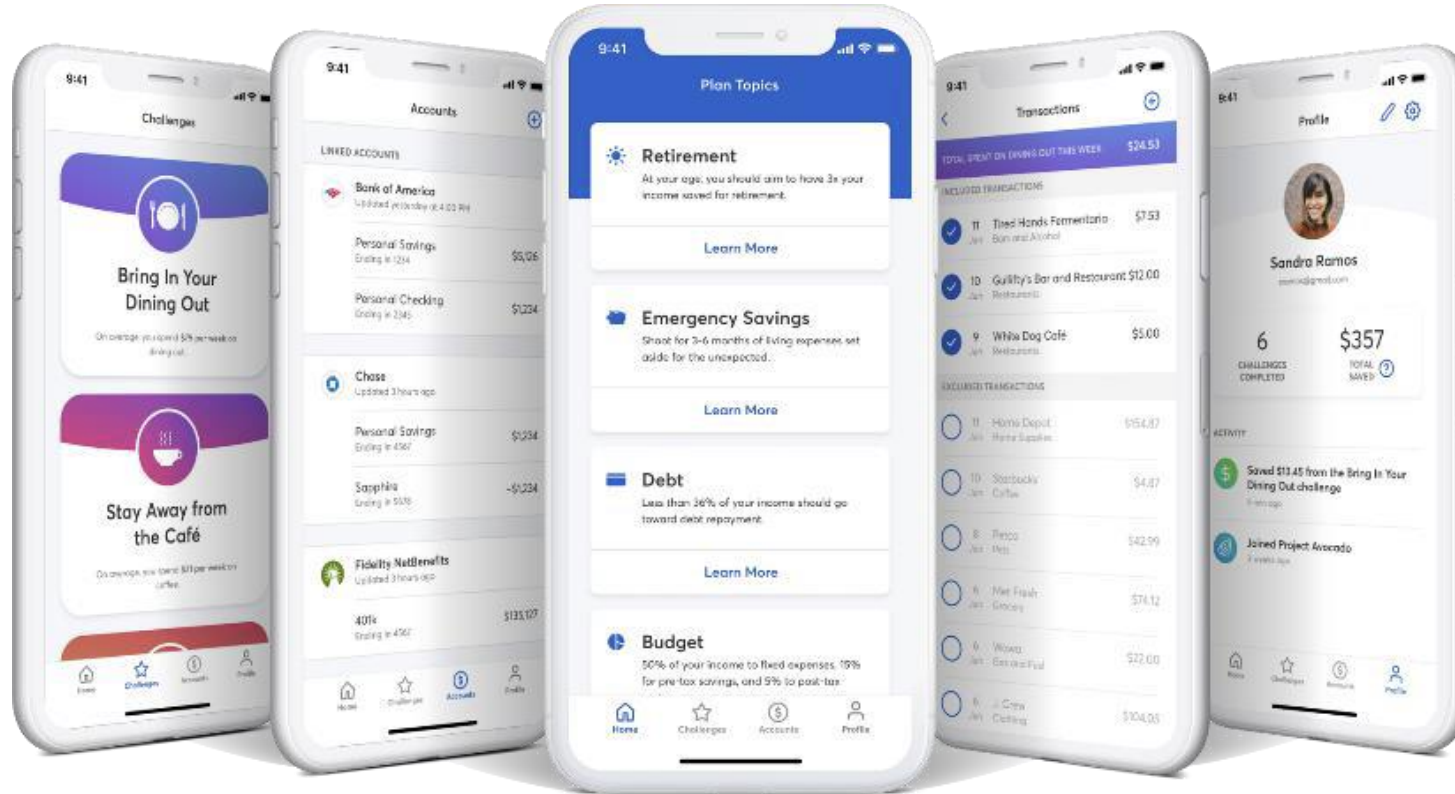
9:41

Challenges

Bring In Your Dining Out

On average you spend $75 per week on dining out.

Stay Away from the Café

On average you spend $21 per week on coffee.

Home Challenges Accounts Profile

9:41

Accounts

LINKED ACCOUNTS

Bank of America
Updated yesterday at 4:03 PM

Personal Savings
Ending in 1234
$5,126

Personal Checking
Ending in 2345
$1,234

Chase
Updated 3 hours ago

Personal Savings
Ending in 4567
$1,234

Sapphire
Ending in 5678
-$1,234

Fidelity NetBenefits
Updated 3 hours ago

401k
Ending in 4567
$135,127

Home Challenges Accounts Profile

9:41

Plan Topics

Retirement
At your age, you should aim to have 3x your income saved for retirement.

Learn More

Emergency Savings
Shoot for 3-6 months of living expenses set aside for the unexpected.

Learn More

Debt
Less than 36% of your income should go toward debt repayment.

Learn More

Budget
50% of your income to fixed expenses, 15% for pre-tax savings, and 5% to post-tax

Home Challenges Accounts Profile

9:41

Transactions

TOTAL SPENT ON DINING OUT THIS WEEK $24.53

INCLUDED TRANSACTIONS

11 Jan Tired Hands Fermentaria Bar and Alcohol $7.53

10 Jan Guiltiy's Bar and Restaurant Restaurants $12.00

9 Jan White Dog Café Restaurants $5.00

EXCLUDED TRANSACTIONS

11 Jan Home Depot Home Supplies $154.87

10 Jan Starbucks Coffee $4.87

8 Jan Petco Pets $42.99

6 Jan Mei Fresh Grocery $74.12

6 Jan Wawa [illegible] $22.00

6 Jan J.Crew Clothing $104.05

9:41

Profile

Sandra Ramos
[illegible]@gmail.com

6
CHALLENGES COMPLETED

$357
TOTAL SAVED

ACTIVITY

Saved $13.45 from the Bring In Your Dining Out challenge
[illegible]

Joined Project Avocado
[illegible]

Home Challenges Accounts Profile